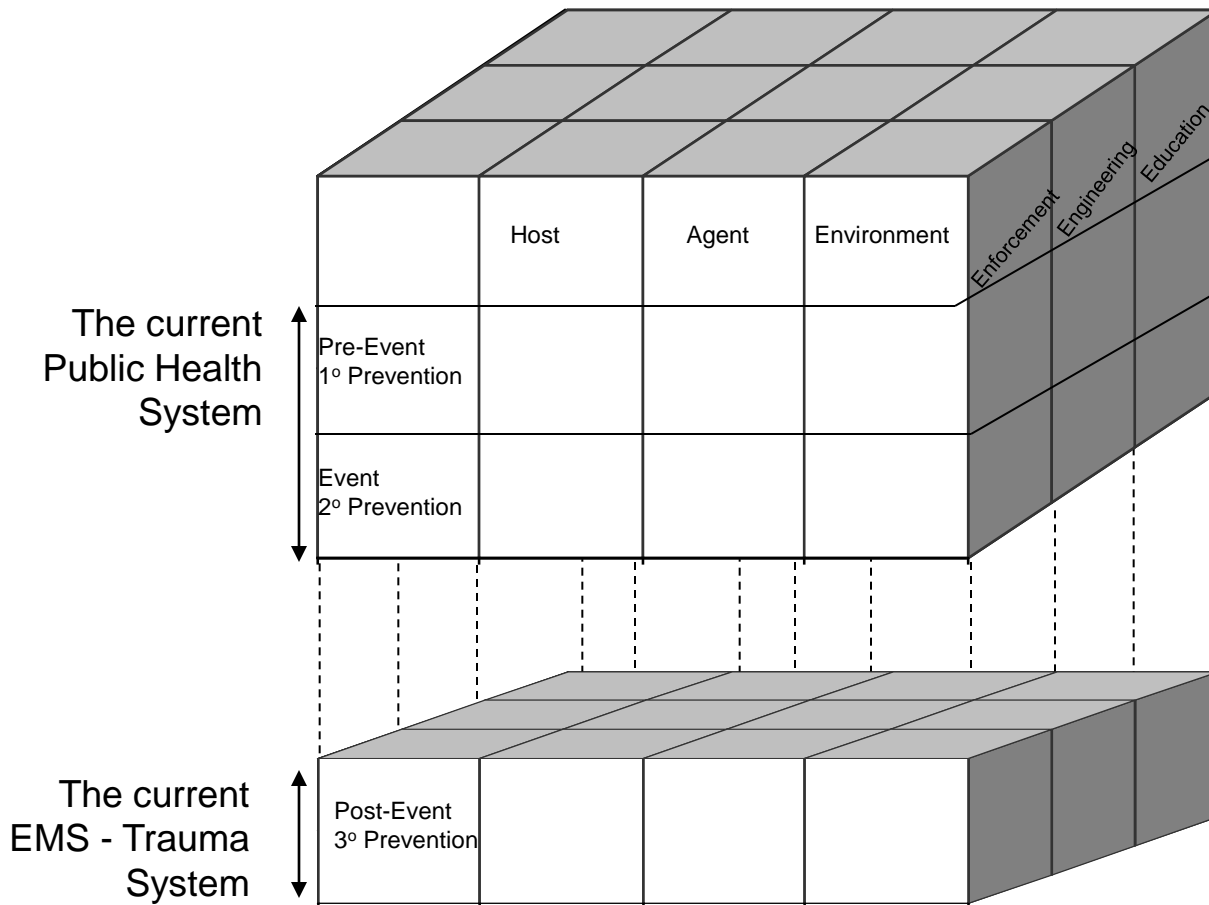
The current Public Health System

| | Host | Agent | Environment |
|---|---|---|---|
| Pre-Event $1^o$ Prevention | | | |
| Event $2^o$ Prevention | | | |

Enforcement
Engineering
Education

The current EMS - Trauma System

| | | | |
|---|---|---|---|
| Post-Event $3^o$ Prevention | | | |